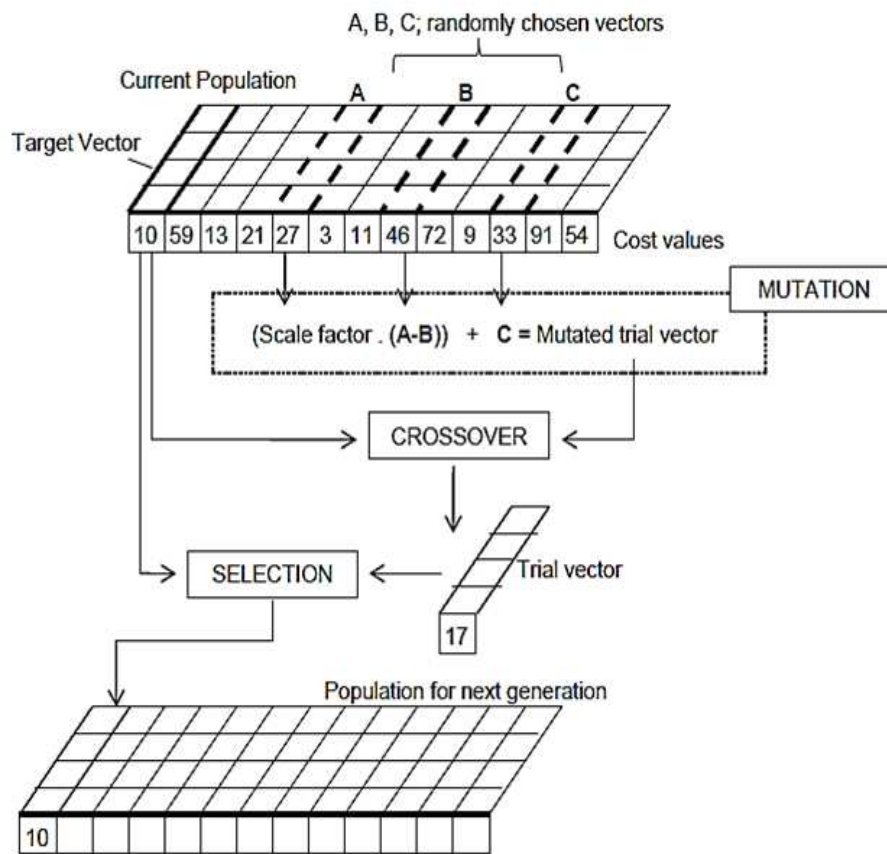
A, B, C; randomly chosen vectors

Current Population

A B C

Target Vector

| 10 | 59 | 13 | 21 | 27 | 3 | 11 | 46 | 72 | 9 | 33 | 91 | 54 |
|---|---|---|---|---|---|---|---|---|---|---|---|---|

Cost values

MUTATION

(Scale factor . (A-B)) + C = Mutated trial vector

CROSSOVER

Trial vector

17

SELECTION

Population for next generation

10